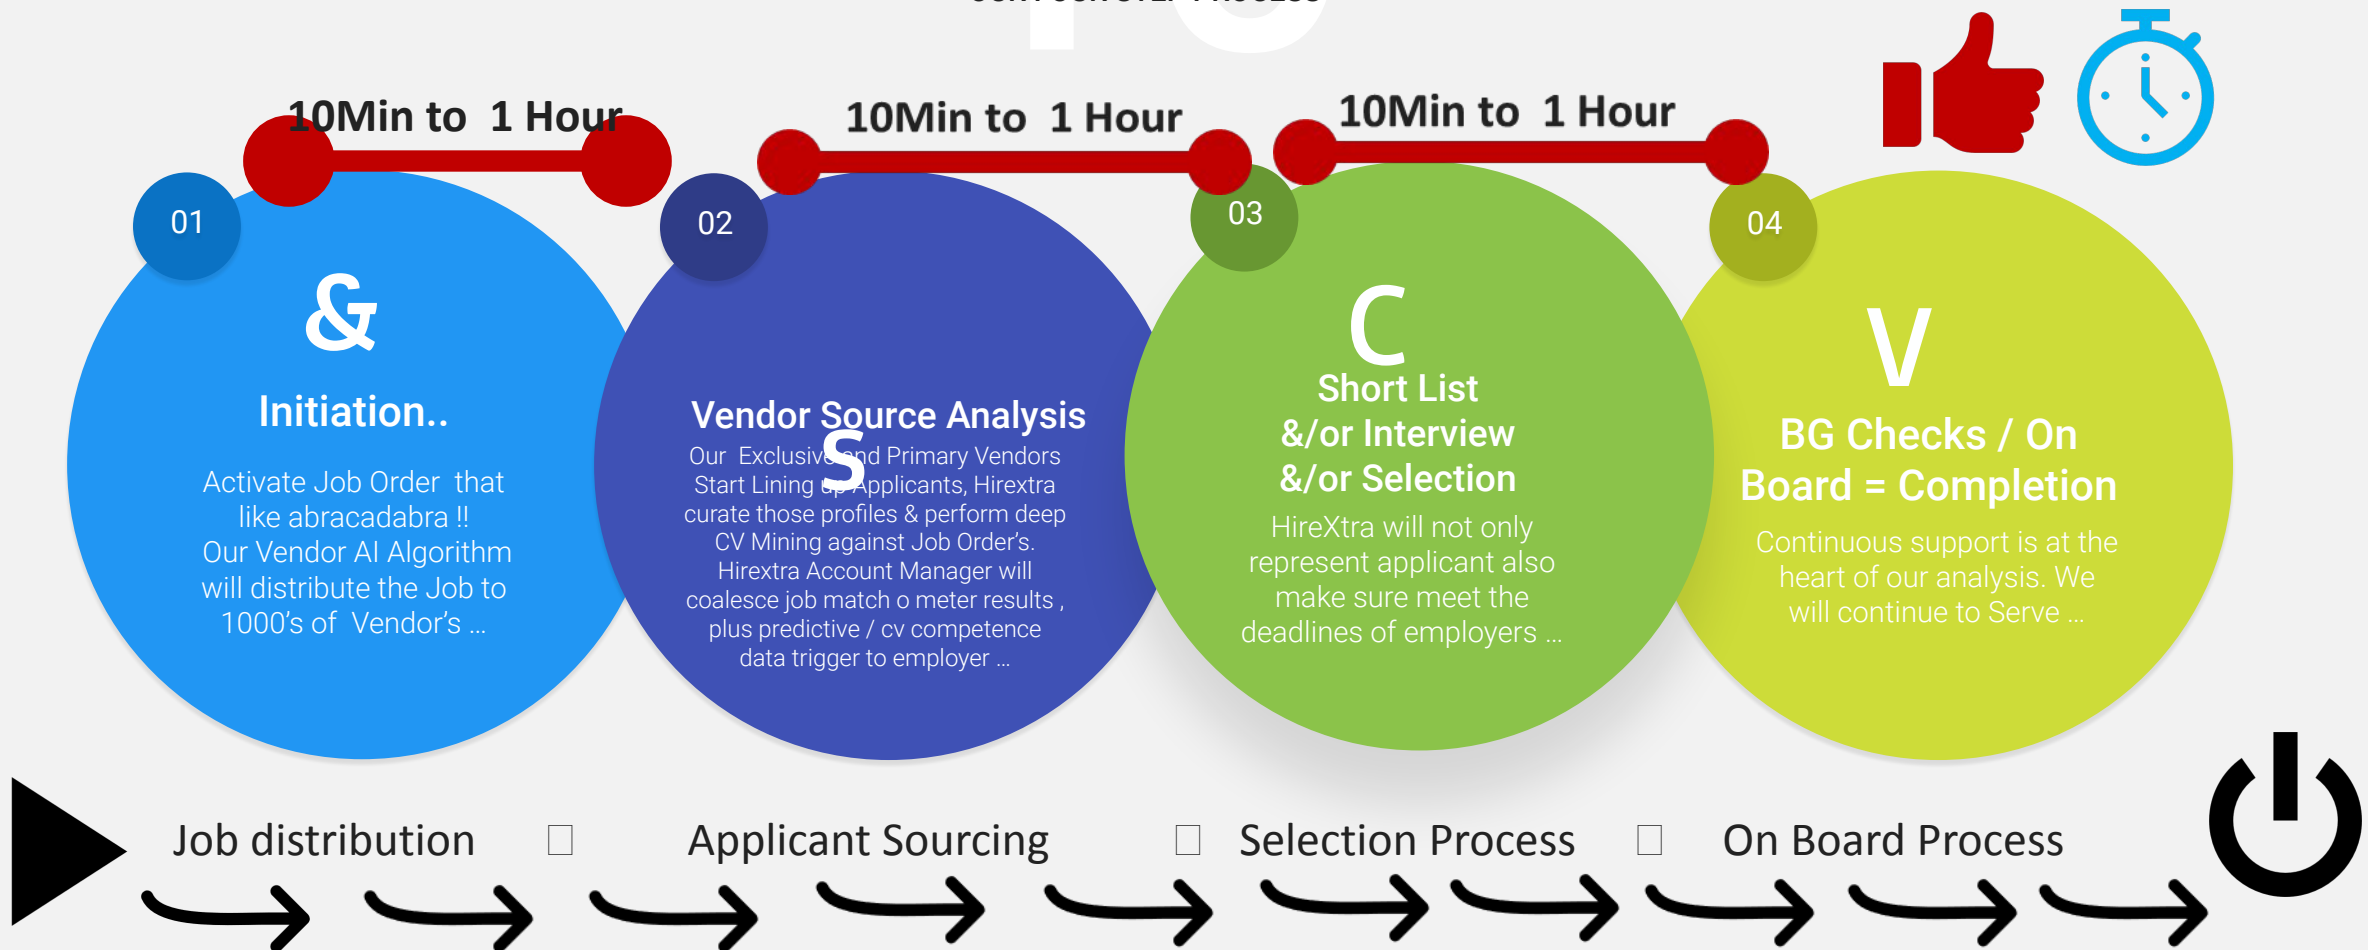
10Min to 1 Hour

10Min to 1 Hour

10Min to 1 Hour

01

&

Initiation..

Activate Job Order that like abracadabra !! Our Vendor AI Algorithm will distribute the Job to 1000's of Vendor's …

02

S

Vendor Source Analysis

Our Exclusive and Primary Vendors Start Lining up Applicants, Hirextra curate those profiles & perform deep CV Mining against Job Order's. Hirextra Account Manager will coalesce job match o meter results , plus predictive / cv competence data trigger to employer …

03

C

Short List &/or Interview &/or Selection

HireXtra will not only represent applicant also make sure meet the deadlines of employers …

04

V

BG Checks / On Board = Completion

Continuous support is at the heart of our analysis. We will continue to Serve …

Job distribution □ Applicant Sourcing □ Selection Process □ On Board Process